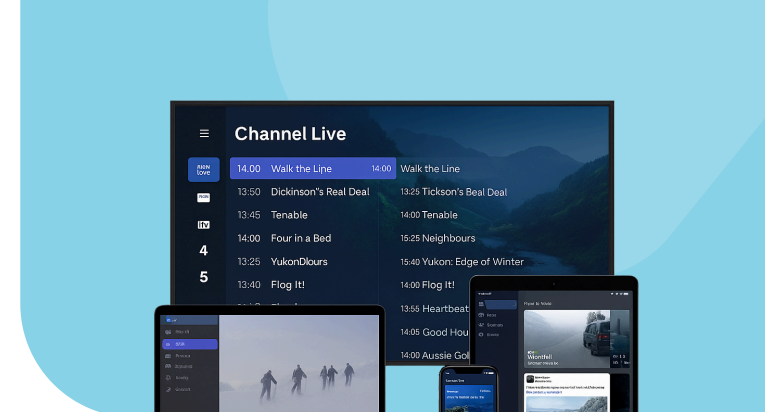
Channel Live

love

itv

4

5

14.00 Walk the Line

13:50 Dickinson"s Real Deal

13:45 Tenable

14:00 Four in a Bed

13:25 YukonDlours

13:40 Flog It!

14:00 Walk the Line

13:25 Tickson's Beal Deal

14:00 Tenable

15:25 Neighbours

15:40 Yukon: Edge of Winter

14:00 Flog It!

13:55 Heartbeat

14:05 Good Hou

14:00 Aussie Gol